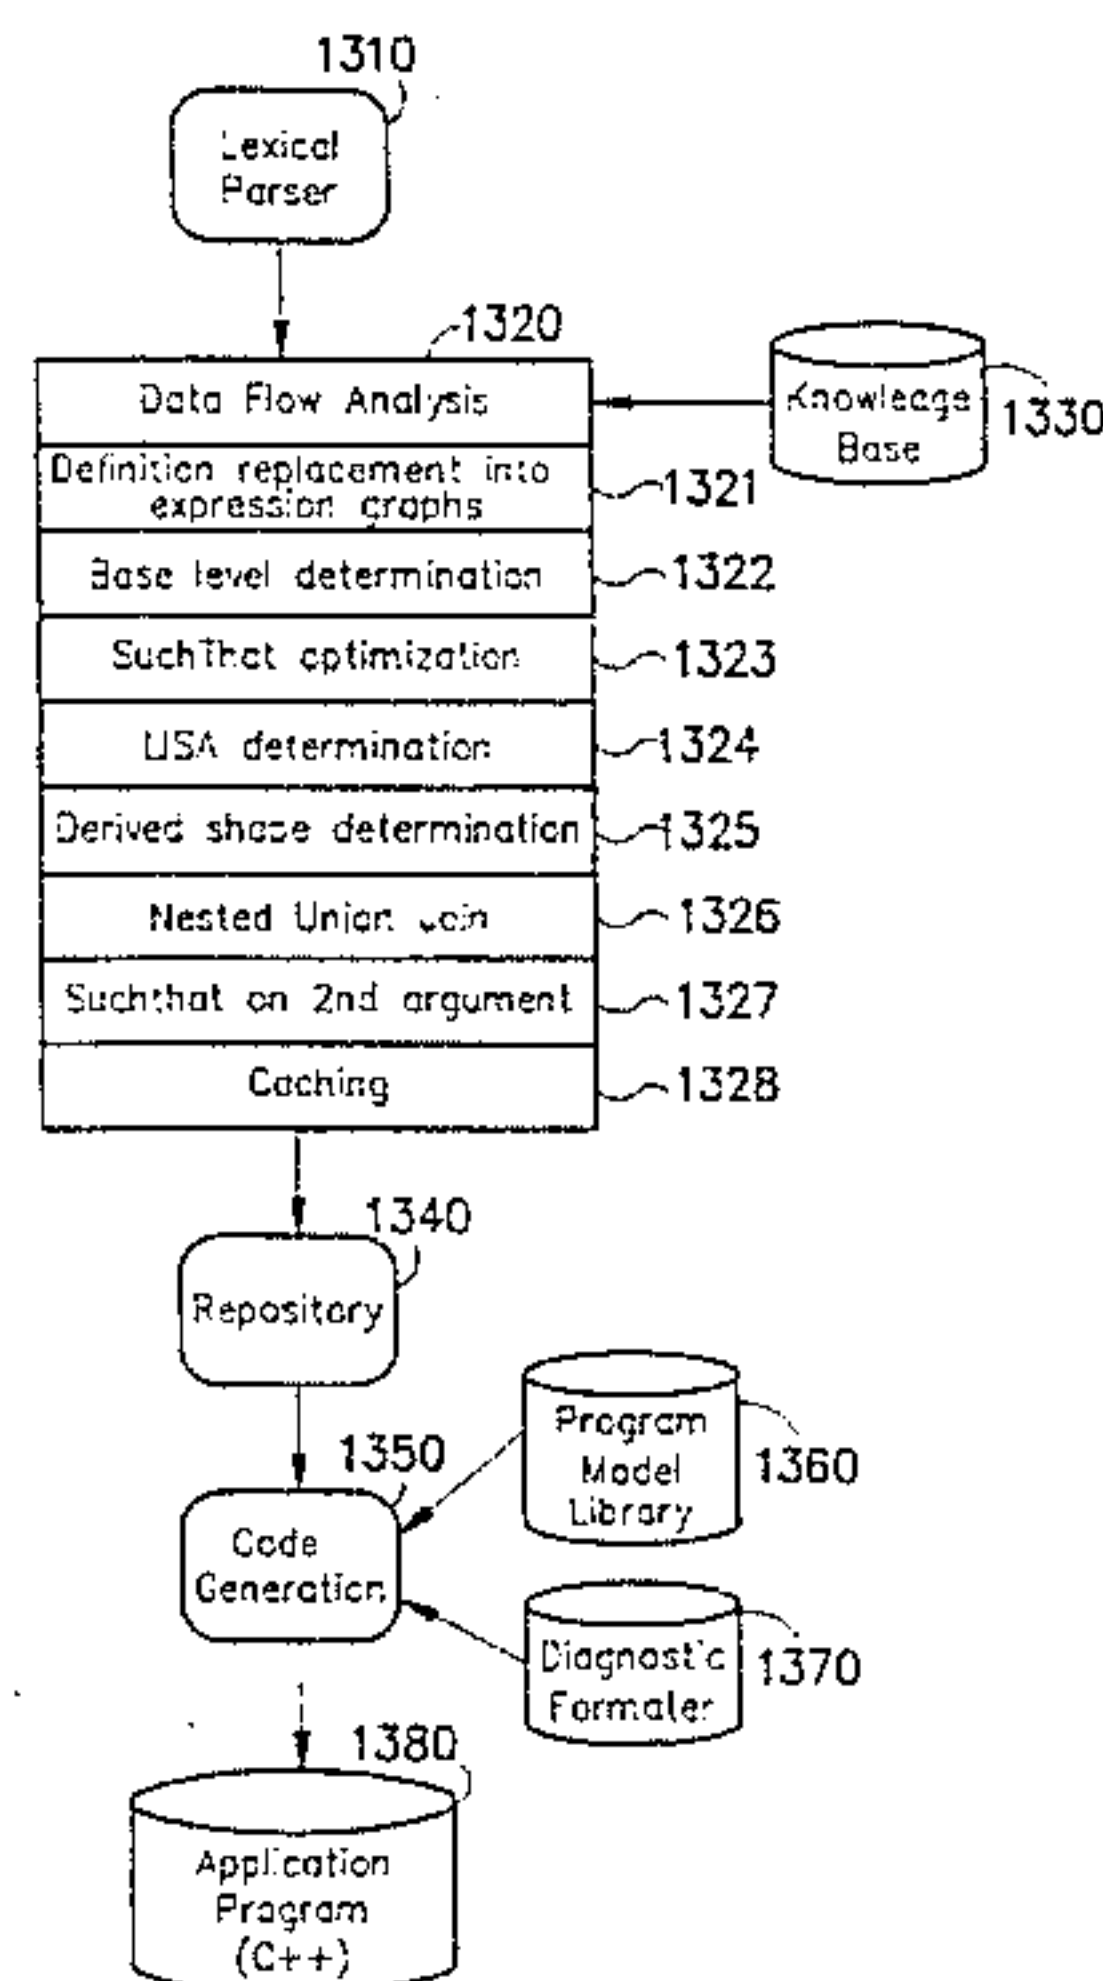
1310
Lexical Parser

1320
Data Flow Analysis
Definition replacement into expression graphs
1321
Base level determination
1322
SuchThat optimization
1323
USA determination
1324
Derived shape determination
1325
Nested Union Join
1326
Suchthat on 2nd argument
1327
Caching
1328

Knowledge Base
1330

1340
Repository

1350
Code Generation

Program Model Library
1360

Diagnostic Formater
1370

1380
Application Program (C++)